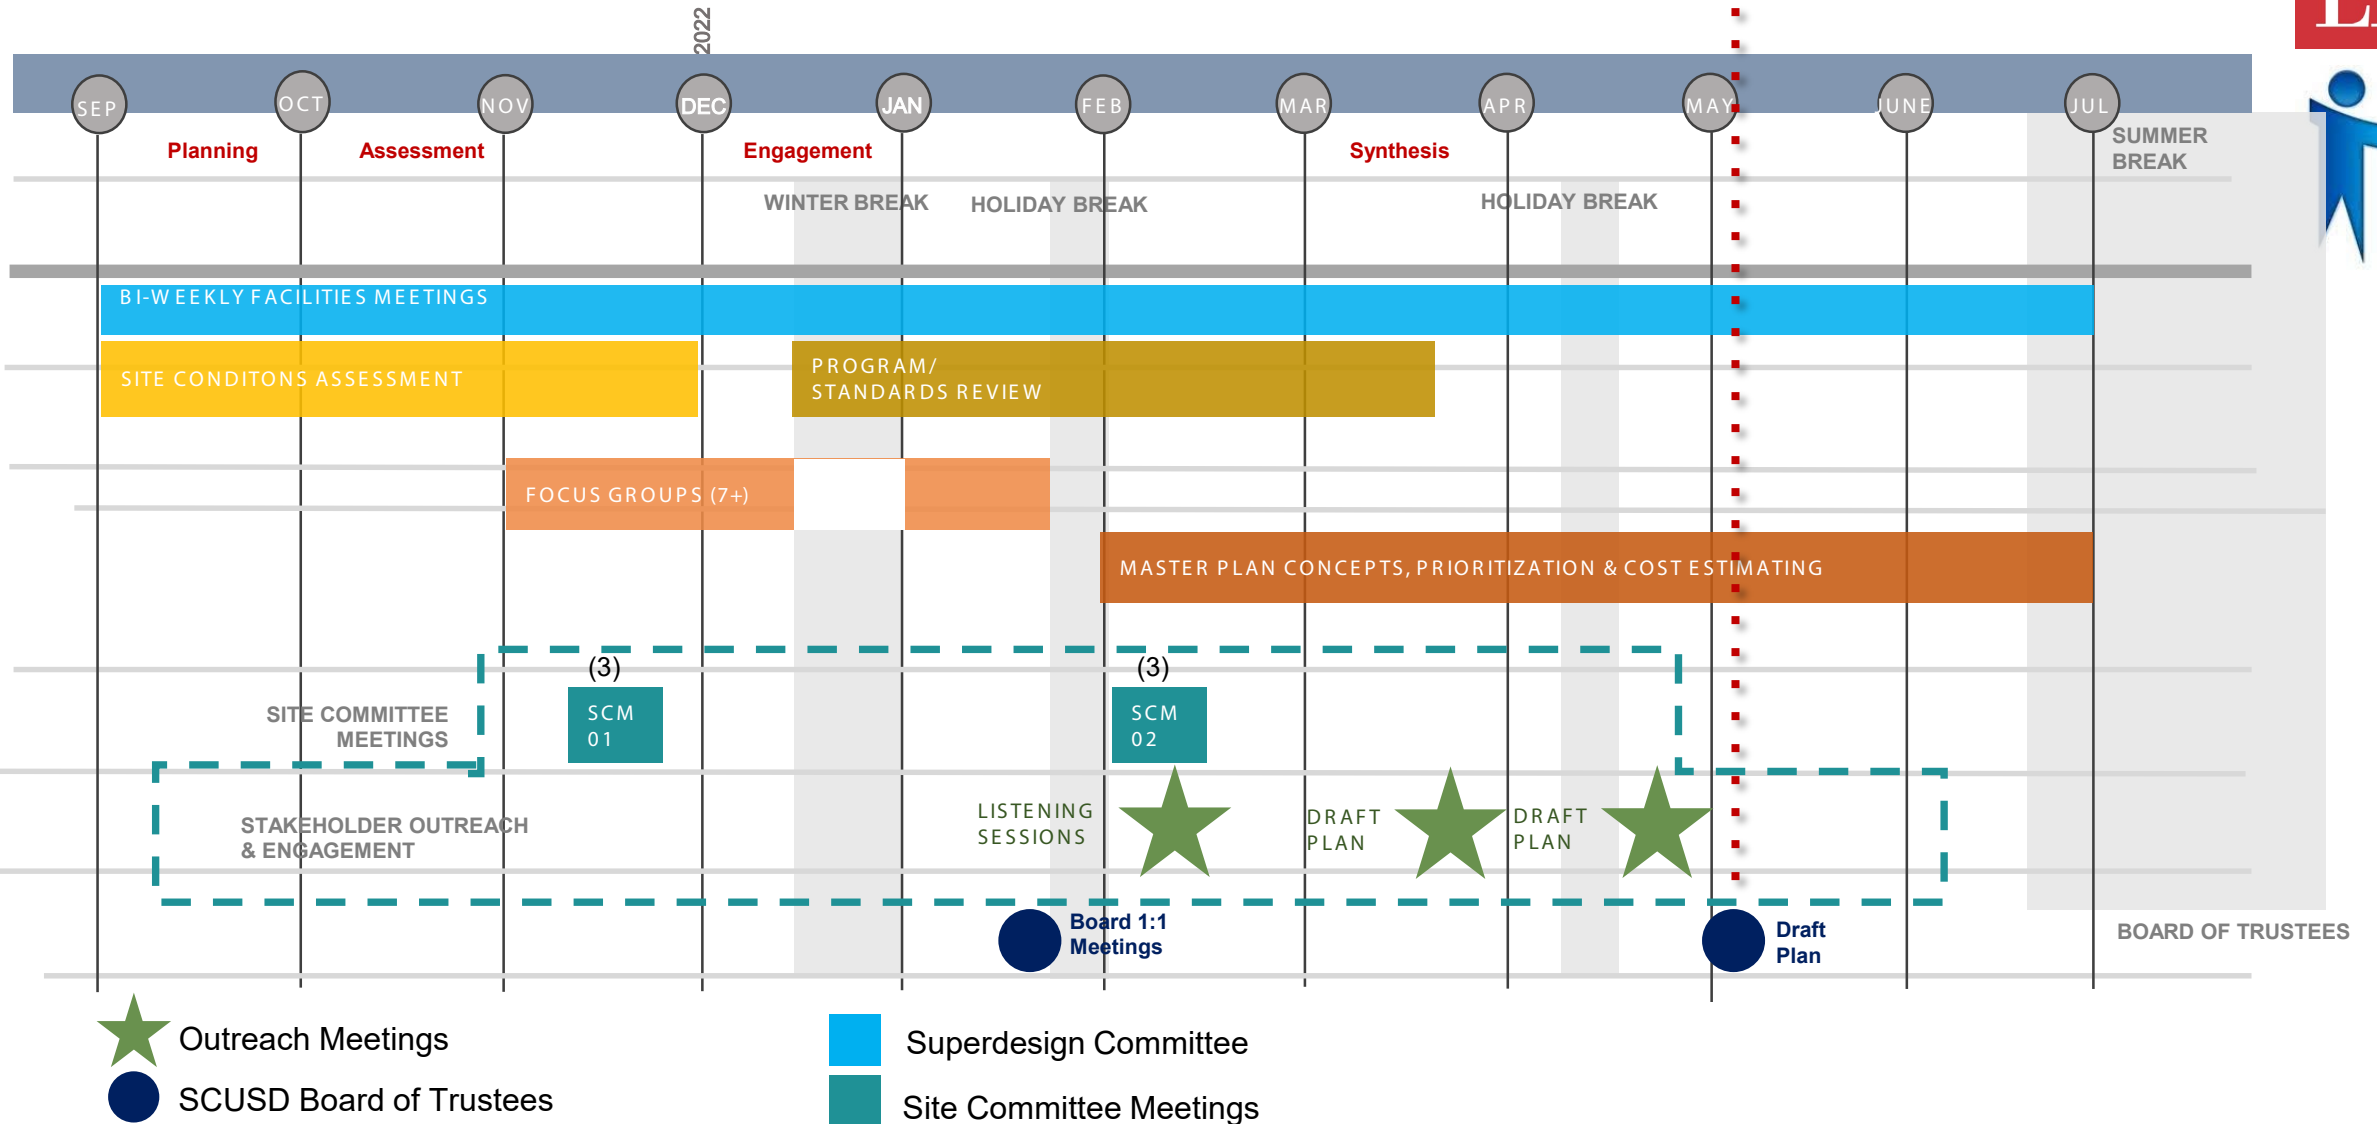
2022

SEP OCT NOV DEC JAN FEB MAR APR MAY JUNE JUL

Planning Assessment Engagement Synthesis

SUMMER BREAK

WINTER BREAK HOLIDAY BREAK HOLIDAY BREAK

BI-WEEKLY FACILITIES MEETINGS

SITE CONDITONS ASSESSMENT

PROGRAM/ STANDARDS REVIEW

FOCUS GROUPS (7+)

MASTER PLAN CONCEPTS, PRIORITIZATION & COST ESTIMATING

(3) (3)

SITE COMMITTEE MEETINGS

SCM 01

SCM 02

STAKEHOLDER OUTREACH & ENGAGEMENT

LISTENING SESSIONS

DRAFT PLAN

DRAFT PLAN

Board 1:1 Meetings

Draft Plan

BOARD OF TRUSTEES

Outreach Meetings

SCUSD Board of Trustees

Superdesign Committee

Site Committee Meetings